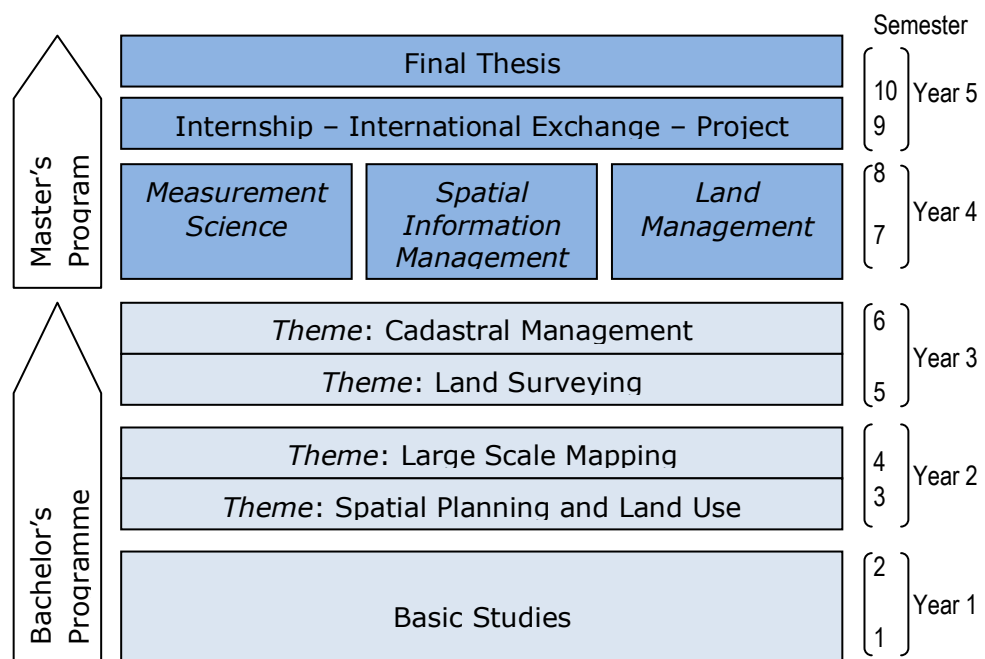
Semester

Master's Program

Final Thesis

Internship – International Exchange – Project

10
9
Year 5

Measurement Science

Spatial Information Management

Land Management

8
7
Year 4

Bachelor's Programme

Theme: Cadastral Management

Theme: Land Surveying

6
5
Year 3

Theme: Large Scale Mapping

Theme: Spatial Planning and Land Use

4
3
Year 2

Basic Studies

2
1
Year 1